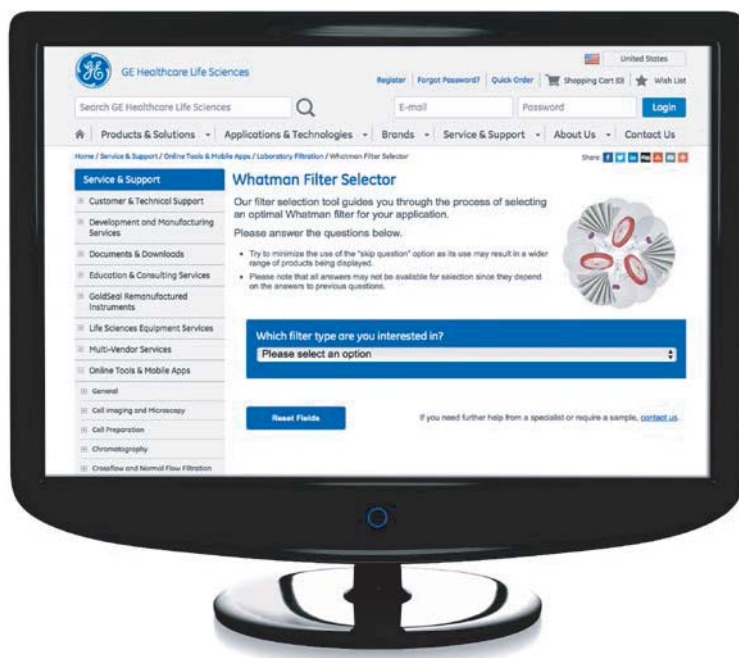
GE Healthcare Life Sciences

United States

Register | Forgot Password? | Quick Order | Shopping Cart (0) | Wish List

Search GE Healthcare Life Sciences

E-mail

Password

Login

Products & Solutions | Applications & Technologies | Brands | Service & Support | About Us | Contact Us

Home / Service & Support / Online Tools & Mobile Apps / Laboratory Filtration / Whatman Filter Selector

Share

Service & Support

Customer & Technical Support

Development and Manufacturing Services

Documents & Downloads

Education & Consulting Services

GoldSeal Remanufactured Instruments

Life Sciences Equipment Services

Multi-Vendor Services

Online Tools & Mobile Apps

General

Cell imaging and Microscopy

Cell Preparation

Chromatography

Crossflow and Normal Flow Filtration

Whatman Filter Selector

Our filter selection tool guides you through the process of selecting an optimal Whatman filter for your application.

Please answer the questions below.

• Try to minimize the use of the "skip question" option as its use may result in a wider range of products being displayed.

• Please note that all answers may not be available for selection since they depend on the answers to previous questions.

Which filter type are you interested in?

Please select an option

Reset Fields

If you need further help from a specialist or require a sample, contact us.